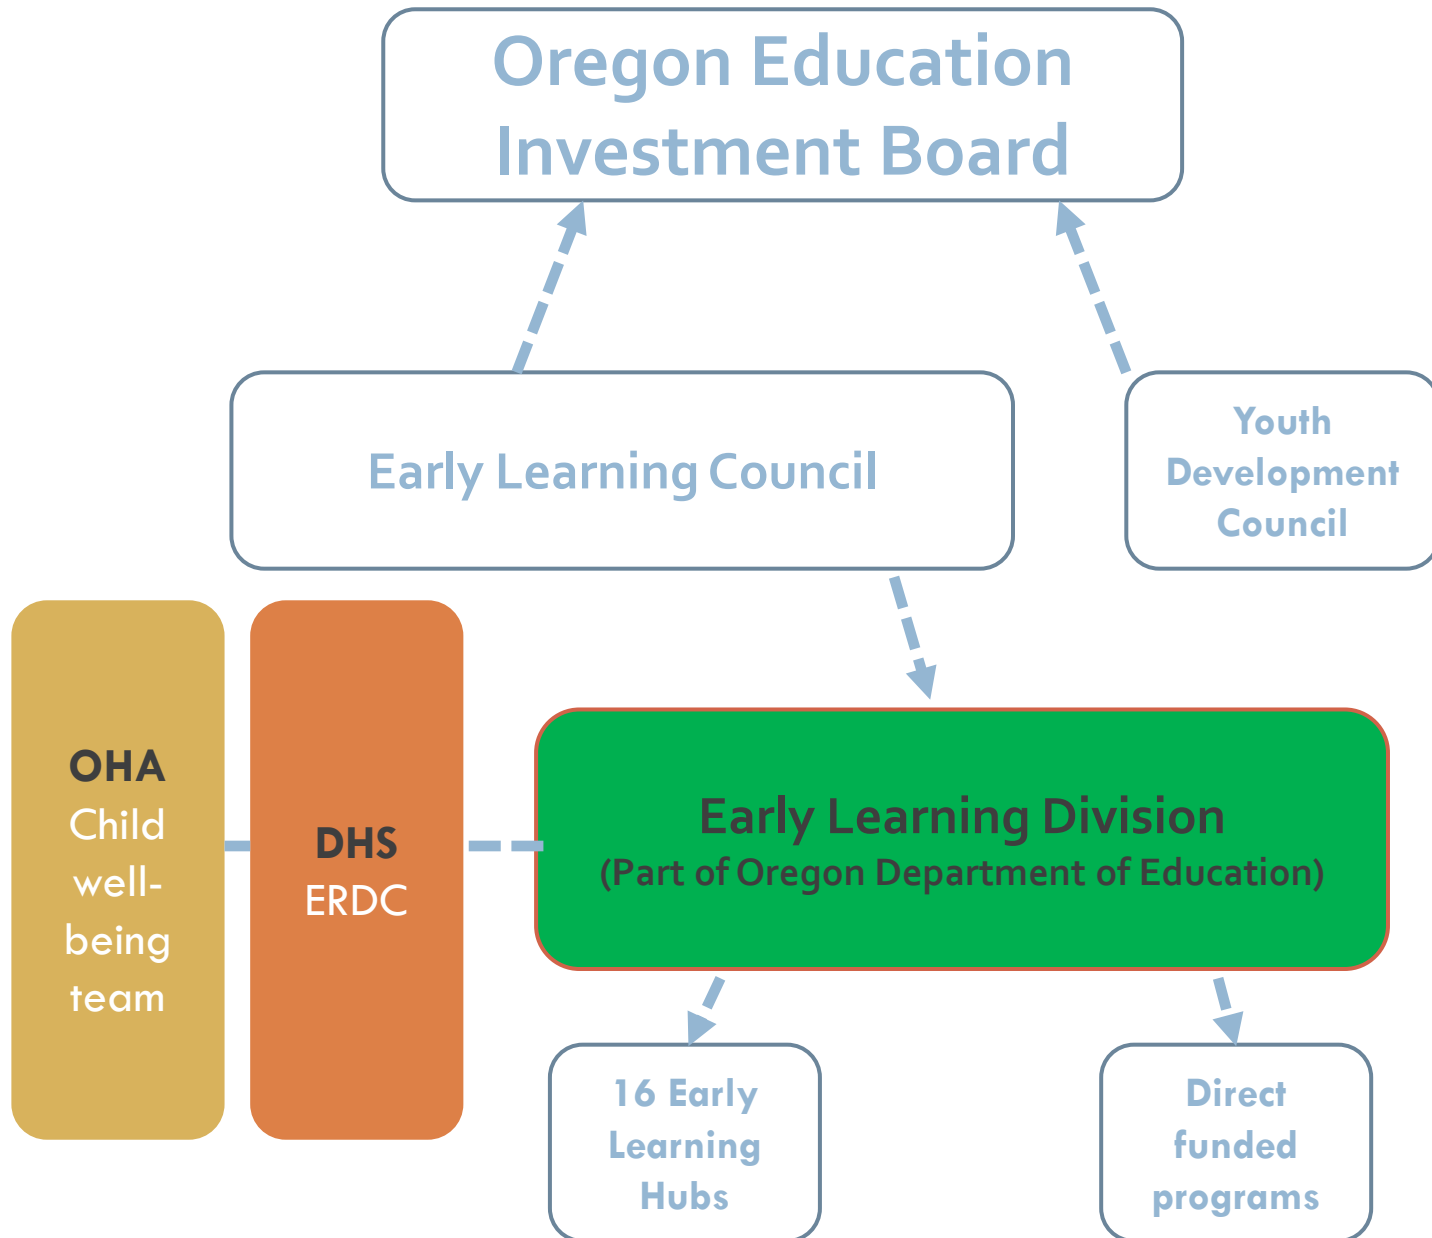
Oregon Education Investment Board

Early Learning Council

Youth Development Council

OHA
Child well-being team

DHS
ERDC

Early Learning Division
(Part of Oregon Department of Education)

16 Early Learning Hubs

Direct funded programs